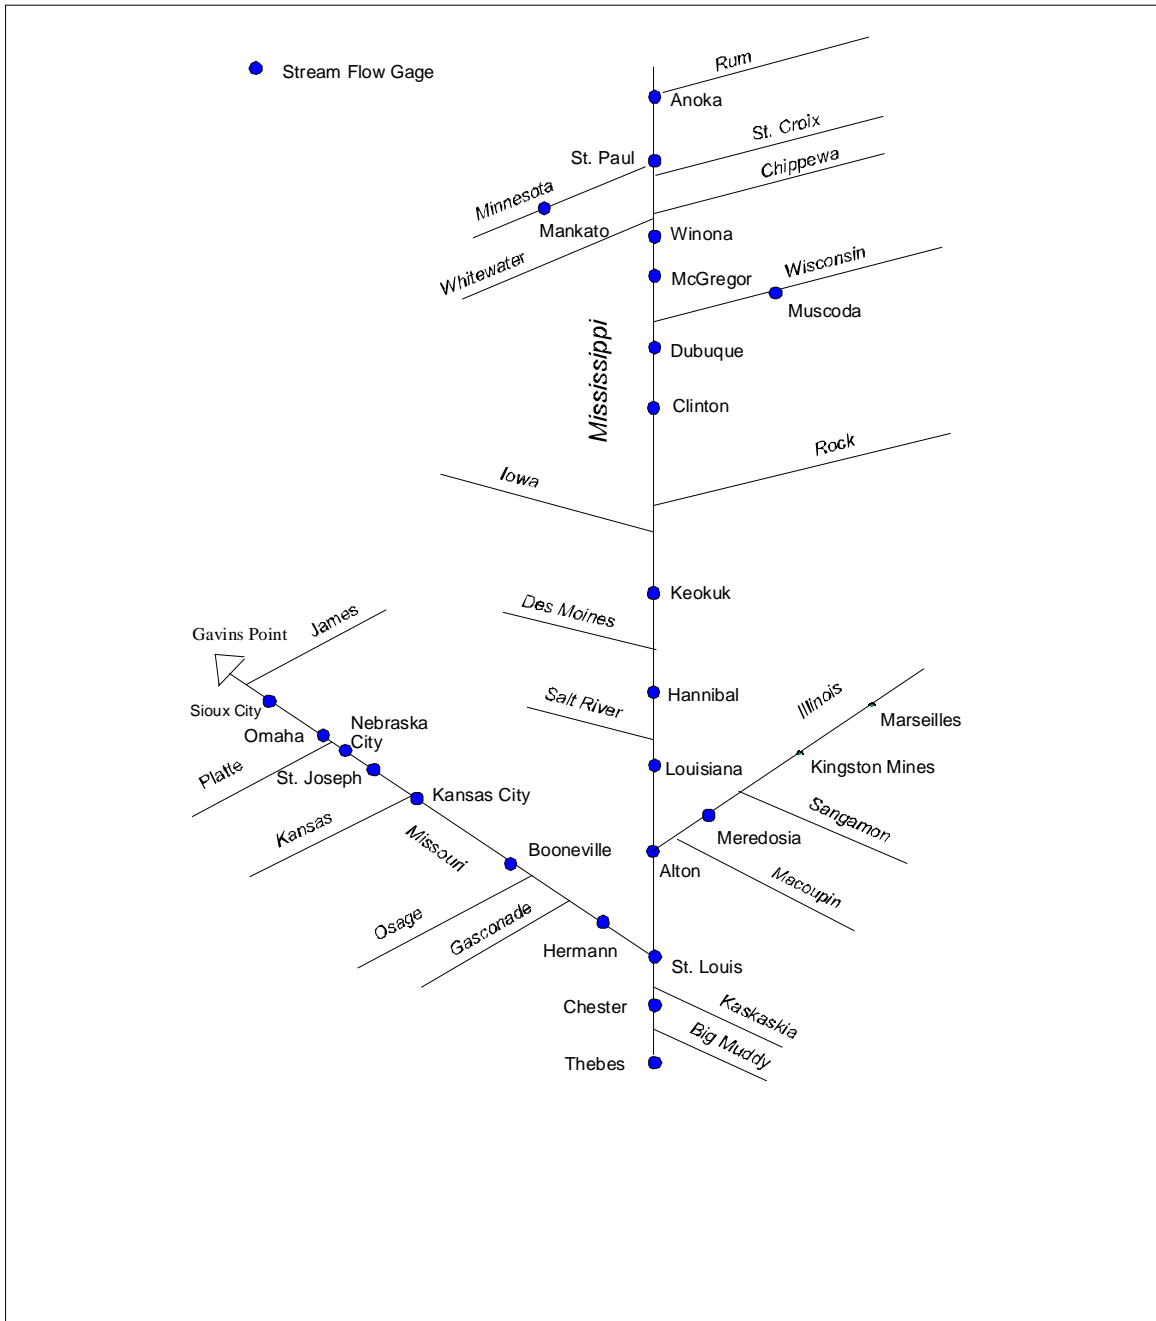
Stream Flow Gage

Rum
Anoka
St. Croix
St. Paul
Chippewa
Minnesota
Mankato
Winona
Whitewater
Wisconsin
McGregor
Muscoda
Mississippi
Dubuque
Clinton
Rock
Iowa
Keokuk
Des Moines
Gavins Point
James
Hannibal
Salt River
Illinois
Marseilles
Sioux City
Omaha
Nebraska City
Kingston Mines
Louisiana
Platte
St. Joseph
Kansas City
Sangamon
Kansas
Missouri
Meredosia
Booneville
Alton
Macoupin
Osage
Gasconade
Hermann
St. Louis
Chester
Kaskaskia
Big Muddy
Thebes